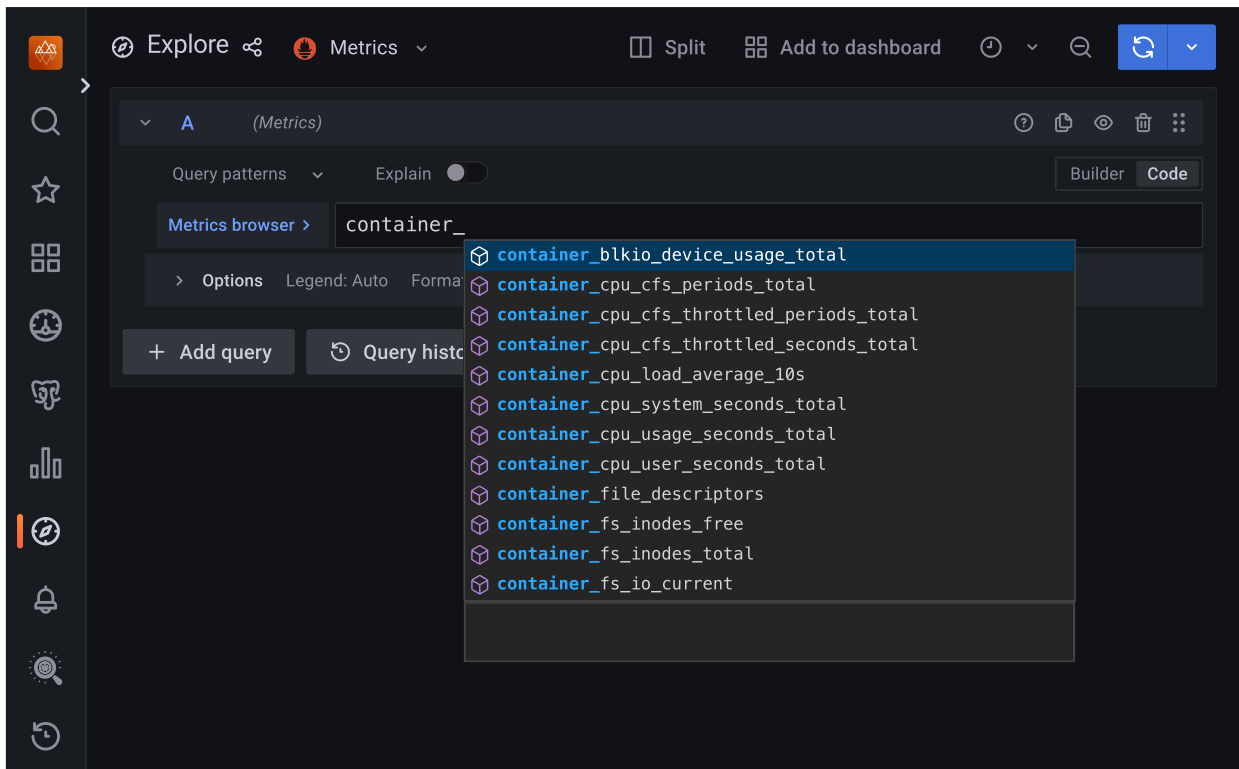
Explore

Metrics

Split

Add to dashboard

A

(Metrics)

Query patterns

Explain

Builder

Code

Metrics browser >

container_

Options

Legend: Auto

Forma

Add query

Query histo

container_blkio_device_usage_total
container_cpu_cfs_periods_total
container_cpu_cfs_throttled_periods_total
container_cpu_cfs_throttled_seconds_total
container_cpu_load_average_10s
container_cpu_system_seconds_total
container_cpu_usage_seconds_total
container_cpu_user_seconds_total
container_file_descriptors
container_fs_inodes_free
container_fs_inodes_total
container_fs_io_current